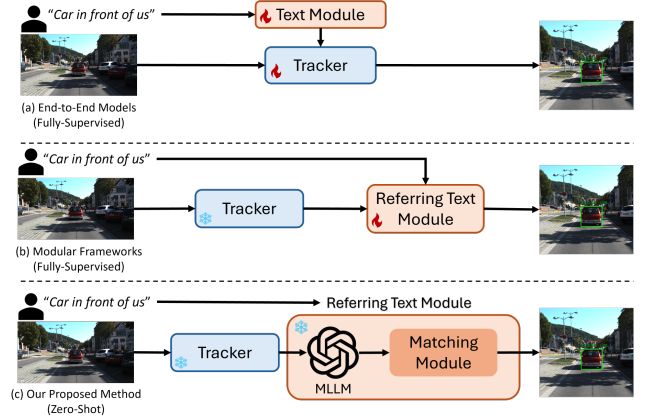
"Car in front of us"

Text Module

Tracker

(a) End-to-End Models (Fully-Supervised)

"Car in front of us"

Tracker

Referring Text Module

(b) Modular Frameworks (Fully-Supervised)

"Car in front of us"

Referring Text Module

Tracker

MLLM

Matching Module

(c) Our Proposed Method (Zero-Shot)